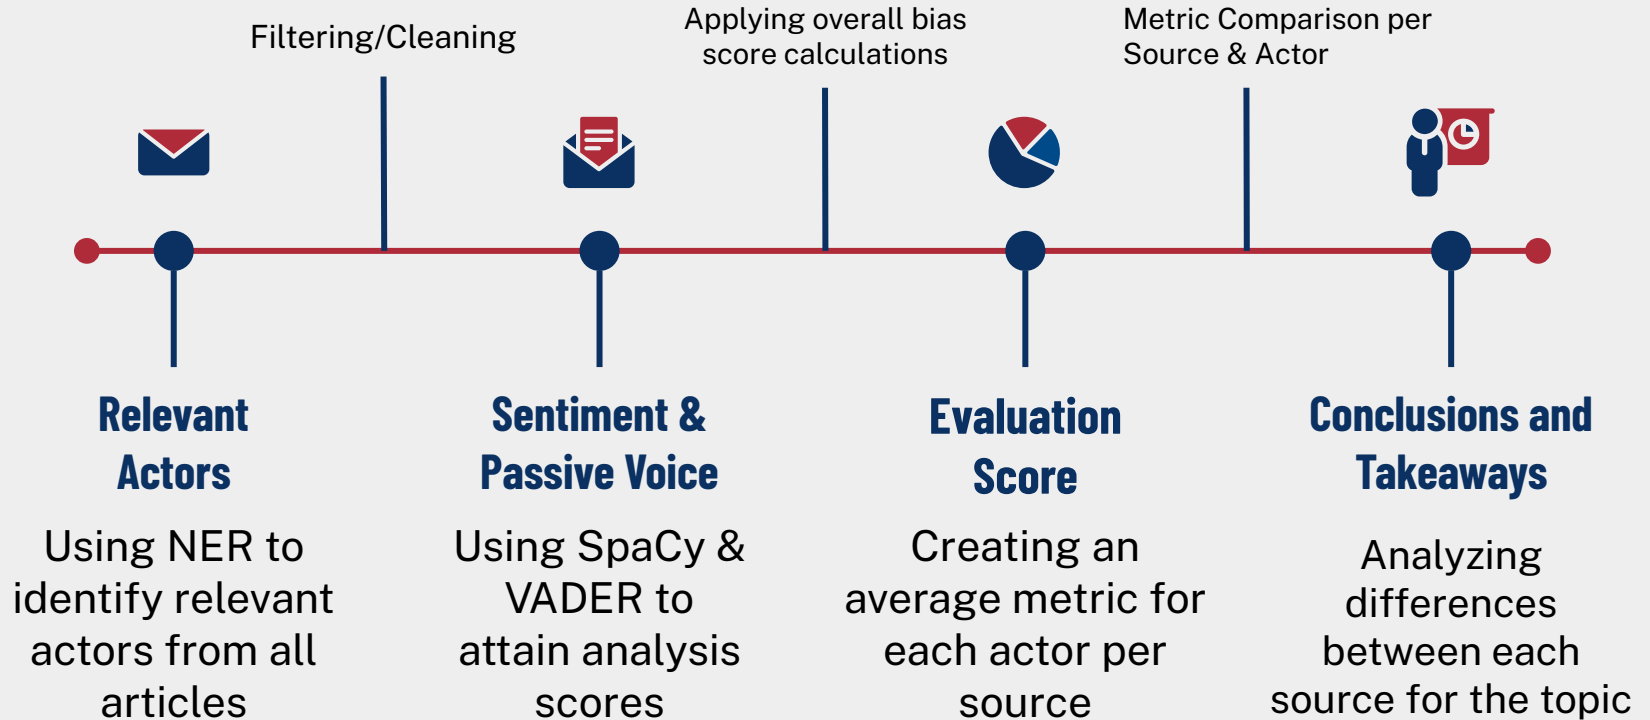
Filtering/Cleaning

Applying overall bias score calculations

Metric Comparison per Source & Actor

Relevant Actors

Using NER to identify relevant actors from all articles

Sentiment & Passive Voice

Using SpaCy & VADER to attain analysis scores

Evaluation Score

Creating an average metric for each actor per source

Conclusions and Takeaways

Analyzing differences between each source for the topic